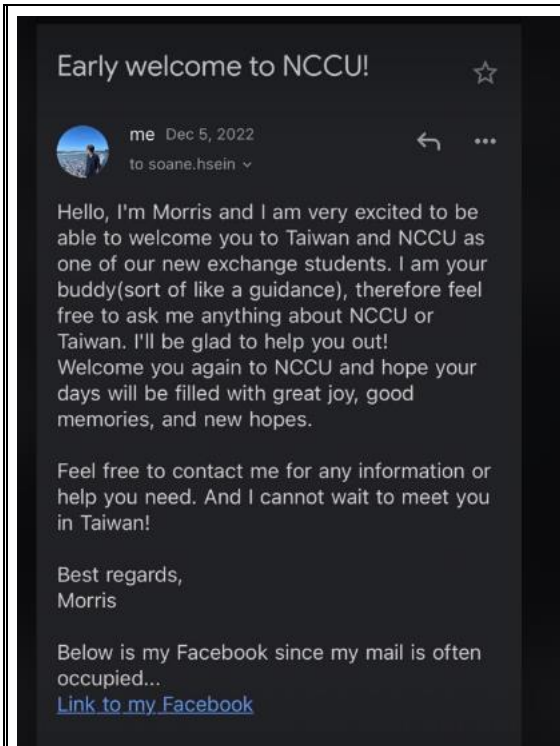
Early welcome to NCCU!

me Dec 5, 2022
to soane.hsein

Hello, I'm Morris and I am very excited to be able to welcome you to Taiwan and NCCU as one of our new exchange students. I am your buddy(sort of like a guidance), therefore feel free to ask me anything about NCCU or Taiwan. I'll be glad to help you out!
Welcome you again to NCCU and hope your days will be filled with great joy, good memories, and new hopes.

Feel free to contact me for any information or help you need. And I cannot wait to meet you in Taiwan!

Best regards,
Morris

Below is my Facebook since my mail is often occupied...
Link to my Facebook